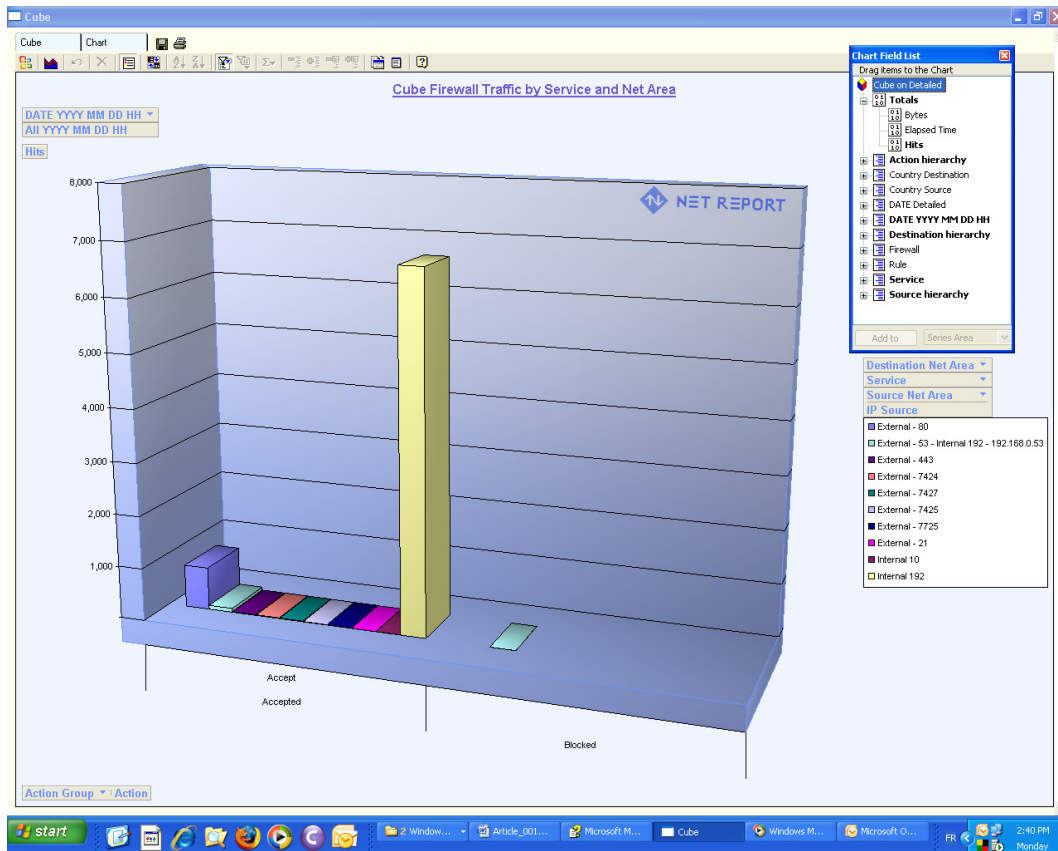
Cube

Cube | Chart

Cube Firewall Traffic by Service and Net Area

DATE YYYY MM DD HH
All YYYY MM DD HH

Hits

8,000
7,000
6,000
5,000
4,000
3,000
2,000
1,000

NET REPORT

Accept
Accepted

Blocked

Chart Field List
Drag items to the Chart
Cube on Detailed
Totals
Bytes
Elapsed Time
Hits
Action hierarchy
Country Destination
Country Source
DATE Detailed
DATE YYYY MM DD HH
Destination hierarchy
Firewall
Rule
Service
Source hierarchy

Add to | Series Area

Destination Net Area
Service
Source Net Area
IP Source

External - 80
External - 53 - Internal 192 - 192.168.0.53
External - 443
External - 7424
External - 7427
External - 7425
External - 7725
External - 21
Internal 10
Internal 192

Action Group | Action

start | 2 Window... | Article_001... | Microsoft M... | Cube | Windows M... | Microsoft O... | FR | 2:40 PM Monday